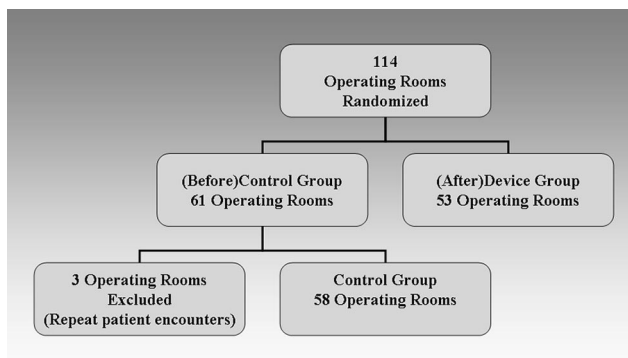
114
Operating Rooms
Randomized

(Before)Control Group
61 Operating Rooms

(After)Device Group
53 Operating Rooms

3 Operating Rooms
Excluded
(Repeat patient encounters)

Control Group
58 Operating Rooms